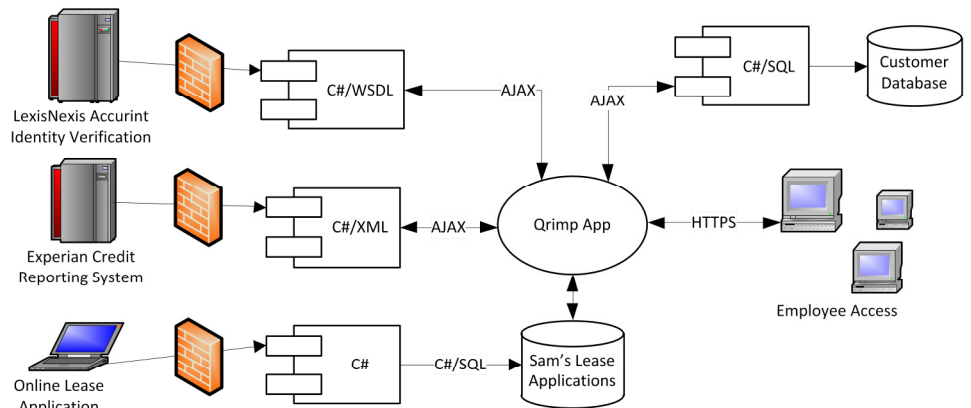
LexisNexis Accurint Identity Verification

C#/WSDL

AJAX

AJAX

C#/SQL

Customer Database

Experian Credit Reporting System

C#/XML

AJAX

Qrimp App

HTTPS

Employee Access

Online Lease Application

C#

C#/SQL

Sam's Lease Applications